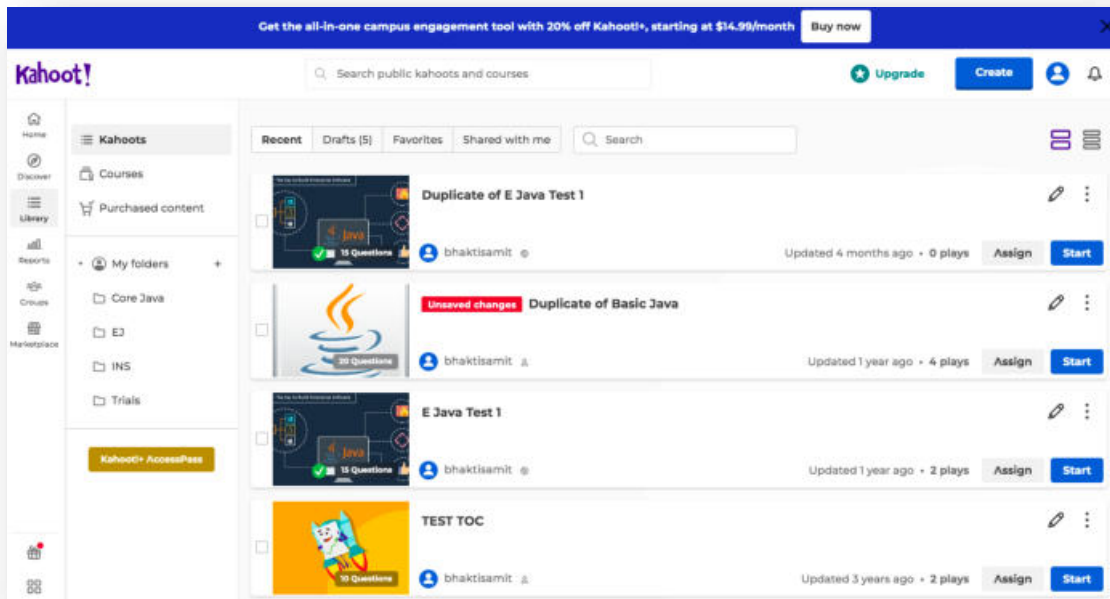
Get the all-in-one campus engagement tool with 20% off Kahoot!+, starting at $14.99/month Buy now

Kahoot!

Search public kahoots and courses

Upgrade

Create

Home

Discover

Library

Reports

Groups

Marketplace

Kahoots

Courses

Purchased content

My folders

Core Java

EJ

INS

Trials

Kahoot!+ AccessPass

Recent Drafts (5) Favorites Shared with me

Search

Java

15 Questions

Duplicate of E Java Test 1

bhaktisamit

Updated 4 months ago • 0 plays

Assign Start

20 Questions

Unsaved changes Duplicate of Basic Java

bhaktisamit

Updated 1 year ago • 4 plays

Assign Start

Java

15 Questions

E Java Test 1

bhaktisamit

Updated 1 year ago • 2 plays

Assign Start

10 Questions

TEST TOC

bhaktisamit

Updated 3 years ago • 2 plays

Assign Start